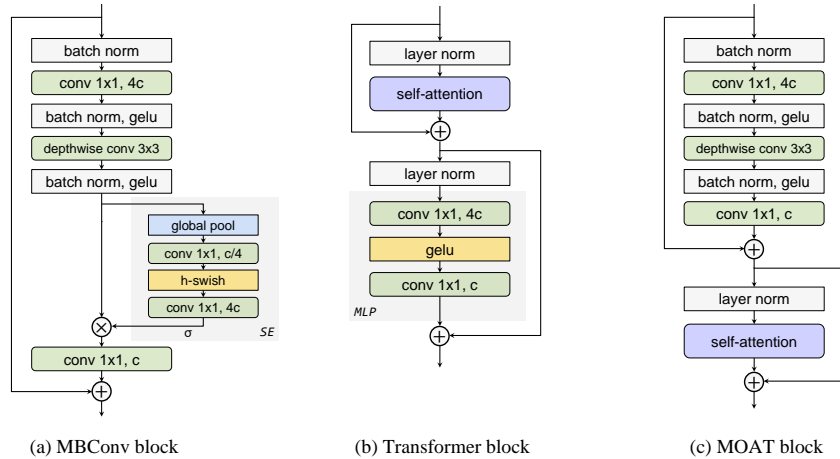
batch norm

conv 1x1, 4c

batch norm, gelu

depthwise conv 3x3

batch norm, gelu

global pool

conv 1x1, c/4

h-swish

conv 1x1, 4c

σ

SE

$\otimes$

conv 1x1, c

$\oplus$

(a) MBConv block

layer norm

self-attention

$\oplus$

layer norm

conv 1x1, 4c

gelu

conv 1x1, c

MLP

$\oplus$

(b) Transformer block

batch norm

conv 1x1, 4c

batch norm, gelu

depthwise conv 3x3

batch norm, gelu

conv 1x1, c

$\oplus$

layer norm

self-attention

$\oplus$

(c) MOAT block